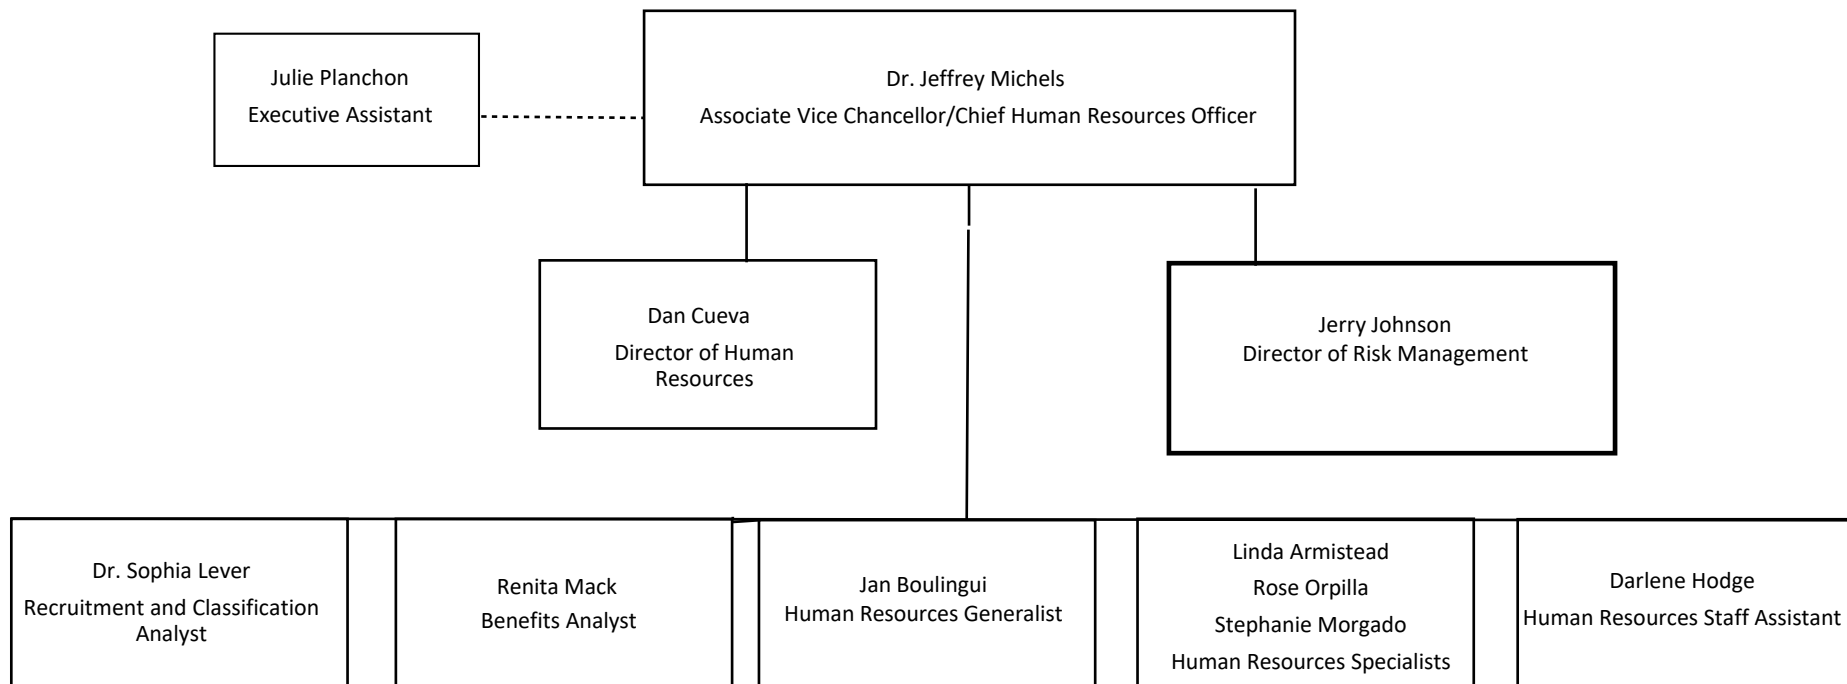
Julie Planchon
Executive Assistant

Dr. Jeffrey Michels
Associate Vice Chancellor/Chief Human Resources Officer

Dan Cueva
Director of Human Resources

Jerry Johnson
Director of Risk Management

Dr. Sophia Lever
Recruitment and Classification Analyst

Renita Mack
Benefits Analyst

Jan Boulingui
Human Resources Generalist

Linda Armistead
Rose Orpilla
Stephanie Morgado
Human Resources Specialists

Darlene Hodge
Human Resources Staff Assistant